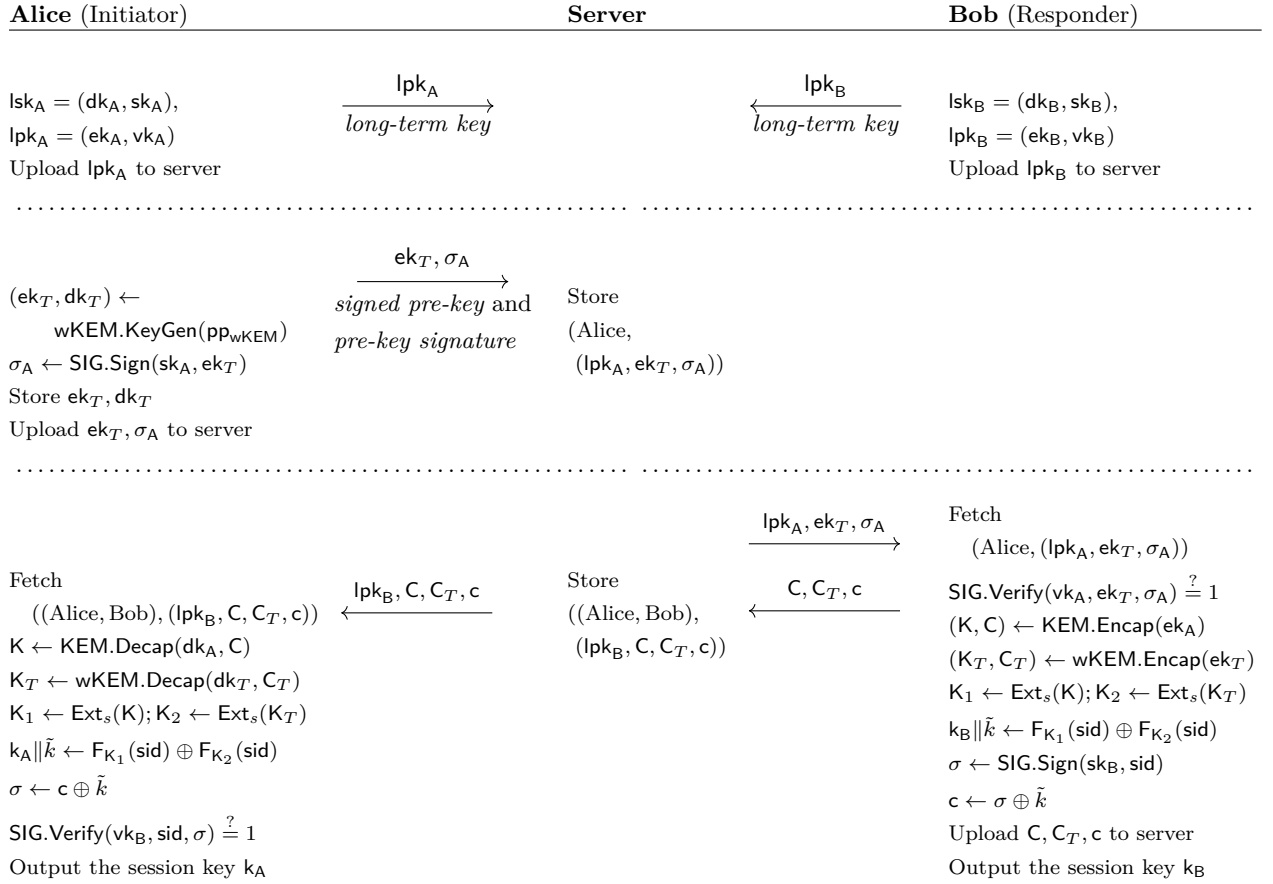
**Alice** (Initiator) **Server** **Bob** (Responder)

$\mathsf{lsk_A} = (\mathsf{dk_A}, \mathsf{sk_A})$,
$\mathsf{lpk_A} = (\mathsf{ek_A}, \mathsf{vk_A})$
Upload $\mathsf{lpk_A}$ to server

$\mathsf{lpk_A}$
*long-term key*

$\mathsf{lpk_B}$
*long-term key*

$\mathsf{lsk_B} = (\mathsf{dk_B}, \mathsf{sk_B})$,
$\mathsf{lpk_B} = (\mathsf{ek_B}, \mathsf{vk_B})$
Upload $\mathsf{lpk_B}$ to server

$(\mathsf{ek}_T, \mathsf{dk}_T) \leftarrow$
$\mathsf{wKEM.KeyGen}(\mathsf{pp_{wKEM}})$
$\sigma_\mathsf{A} \leftarrow \mathsf{SIG.Sign}(\mathsf{sk_A}, \mathsf{ek}_T)$
Store $\mathsf{ek}_T, \mathsf{dk}_T$
Upload $\mathsf{ek}_T, \sigma_\mathsf{A}$ to server

$\mathsf{ek}_T, \sigma_\mathsf{A}$
*signed pre-key* and
*pre-key signature*

Store
(Alice,
$(\mathsf{lpk_A}, \mathsf{ek}_T, \sigma_\mathsf{A})$)

$\mathsf{lpk_A}, \mathsf{ek}_T, \sigma_\mathsf{A}$

Fetch
(Alice, $(\mathsf{lpk_A}, \mathsf{ek}_T, \sigma_\mathsf{A})$)
$\mathsf{SIG.Verify}(\mathsf{vk_A}, \mathsf{ek}_T, \sigma_\mathsf{A}) \stackrel{?}{=} 1$
$(\mathsf{K}, \mathsf{C}) \leftarrow \mathsf{KEM.Encap}(\mathsf{ek_A})$
$(\mathsf{K}_T, \mathsf{C}_T) \leftarrow \mathsf{wKEM.Encap}(\mathsf{ek}_T)$
$\mathsf{K}_1 \leftarrow \mathsf{Ext}_s(\mathsf{K}); \mathsf{K}_2 \leftarrow \mathsf{Ext}_s(\mathsf{K}_T)$
$\mathsf{k_B} \| \tilde{k} \leftarrow \mathsf{F}_{\mathsf{K}_1}(\mathsf{sid}) \oplus \mathsf{F}_{\mathsf{K}_2}(\mathsf{sid})$
$\sigma \leftarrow \mathsf{SIG.Sign}(\mathsf{sk_B}, \mathsf{sid})$
$\mathsf{c} \leftarrow \sigma \oplus \tilde{k}$
Upload $\mathsf{C}, \mathsf{C}_T, \mathsf{c}$ to server
Output the session key $\mathsf{k_B}$

$\mathsf{C}, \mathsf{C}_T, \mathsf{c}$

Store
((Alice, Bob),
$(\mathsf{lpk_B}, \mathsf{C}, \mathsf{C}_T, \mathsf{c})$)

$\mathsf{lpk_B}, \mathsf{C}, \mathsf{C}_T, \mathsf{c}$

Fetch
((Alice, Bob), $(\mathsf{lpk_B}, \mathsf{C}, \mathsf{C}_T, \mathsf{c})$)
$\mathsf{K} \leftarrow \mathsf{KEM.Decap}(\mathsf{dk_A}, \mathsf{C})$
$\mathsf{K}_T \leftarrow \mathsf{wKEM.Decap}(\mathsf{dk}_T, \mathsf{C}_T)$
$\mathsf{K}_1 \leftarrow \mathsf{Ext}_s(\mathsf{K}); \mathsf{K}_2 \leftarrow \mathsf{Ext}_s(\mathsf{K}_T)$
$\mathsf{k_A} \| \tilde{k} \leftarrow \mathsf{F}_{\mathsf{K}_1}(\mathsf{sid}) \oplus \mathsf{F}_{\mathsf{K}_2}(\mathsf{sid})$
$\sigma \leftarrow \mathsf{c} \oplus \tilde{k}$
$\mathsf{SIG.Verify}(\mathsf{vk_B}, \mathsf{sid}, \sigma) \stackrel{?}{=} 1$
Output the session key $\mathsf{k_A}$